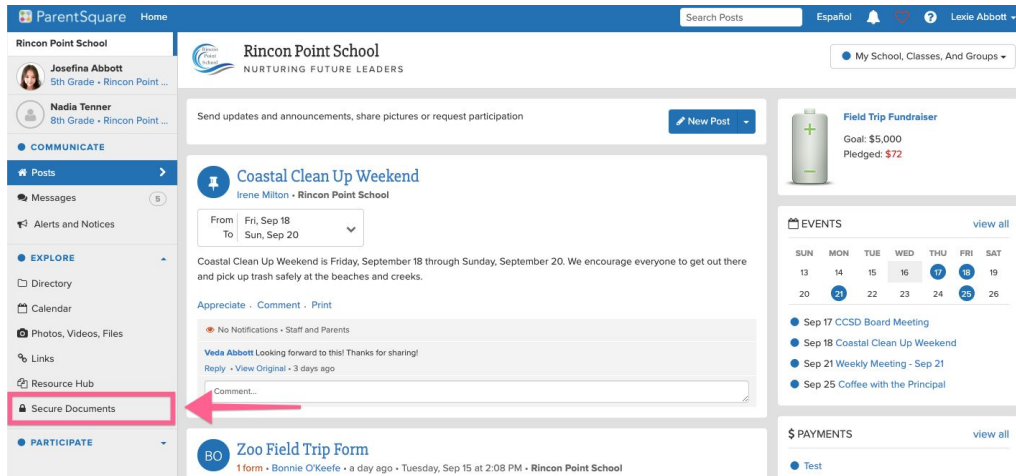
ParentSquare Home Search Posts Español Lexie Abbott

Rincon Point School
Josefina Abbott
5th Grade • Rincon Point ...
Nadia Tenner
8th Grade • Rincon Point ...
COMMUNICATE
Posts
Messages 5
Alerts and Notices
EXPLORE
Directory
Calendar
Photos, Videos, Files
Links
Resource Hub
Secure Documents
PARTICIPATE

Rincon Point School
Rincon Point School
NURTURING FUTURE LEADERS

My School, Classes, And Groups

Send updates and announcements, share pictures or request participation
New Post

Coastal Clean Up Weekend
Irene Milton • Rincon Point School
From Fri, Sep 18
To Sun, Sep 20
Coastal Clean Up Weekend is Friday, September 18 through Sunday, September 20. We encourage everyone to get out there and pick up trash safely at the beaches and creeks.
Appreciate · Comment · Print
No Notifications • Staff and Parents
Veda Abbott Looking forward to this! Thanks for sharing!
Reply • View Original • 3 days ago
Comment...

BO
Zoo Field Trip Form
1 form • Bonnie O'Keefe • a day ago • Tuesday, Sep 15 at 2:08 PM • Rincon Point School

Field Trip Fundraiser
Goal: $5,000
Pledged: $72

EVENTS view all
| SUN | MON | TUE | WED | THU | FRI | SAT |
|---|---|---|---|---|---|---|
| 13 | 14 | 15 | 16 | 17 | 18 | 19 |
| 20 | 21 | 22 | 23 | 24 | 25 | 26 |

Sep 17 CCSD Board Meeting
Sep 18 Coastal Clean Up Weekend
Sep 21 Weekly Meeting - Sep 21
Sep 25 Coffee with the Principal

$ PAYMENTS view all
Test